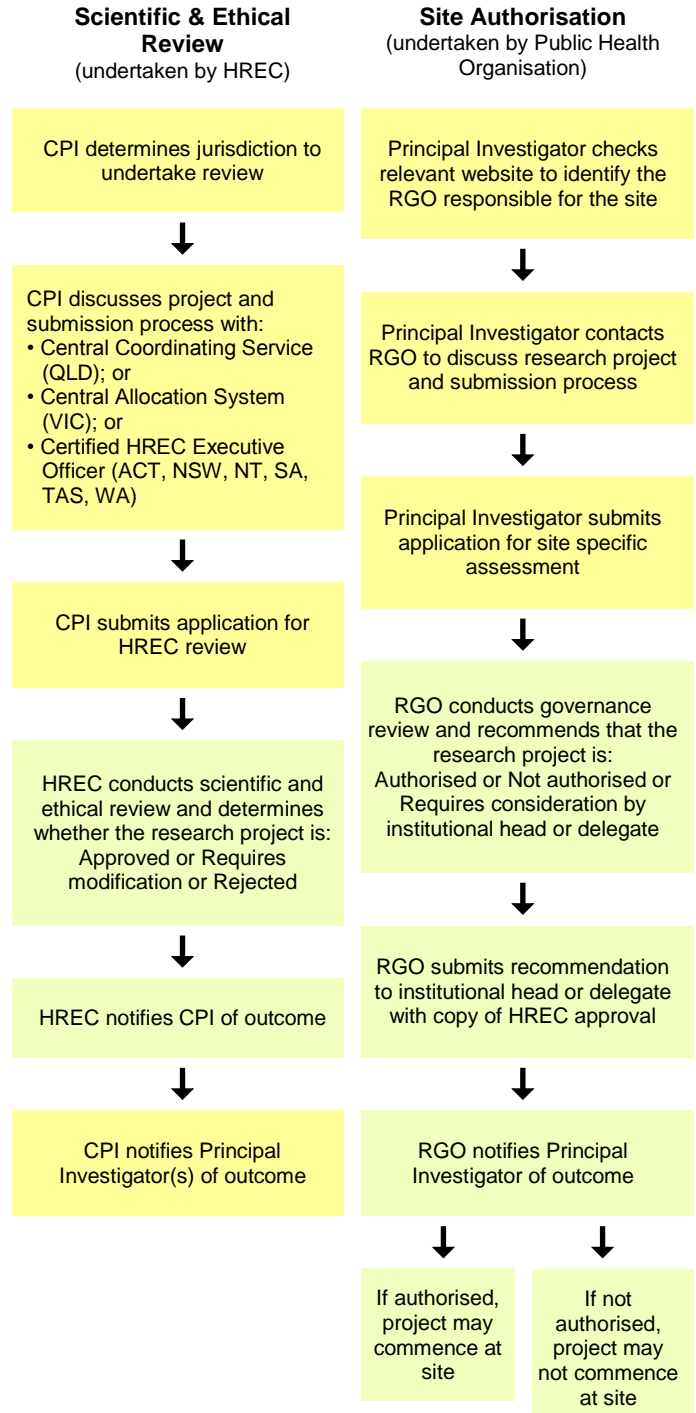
Scientific & Ethical Review
(undertaken by HREC)

CPI determines jurisdiction to undertake review

CPI discusses project and submission process with:
• Central Coordinating Service (QLD); or
• Central Allocation System (VIC); or
• Certified HREC Executive Officer (ACT, NSW, NT, SA, TAS, WA)

CPI submits application for HREC review

HREC conducts scientific and ethical review and determines whether the research project is: Approved or Requires modification or Rejected

HREC notifies CPI of outcome

CPI notifies Principal Investigator(s) of outcome

Site Authorisation
(undertaken by Public Health Organisation)

Principal Investigator checks relevant website to identify the RGO responsible for the site

Principal Investigator contacts RGO to discuss research project and submission process

Principal Investigator submits application for site specific assessment

RGO conducts governance review and recommends that the research project is: Authorised or Not authorised or Requires consideration by institutional head or delegate

RGO submits recommendation to institutional head or delegate with copy of HREC approval

RGO notifies Principal Investigator of outcome

If authorised, project may commence at site

If not authorised, project may not commence at site